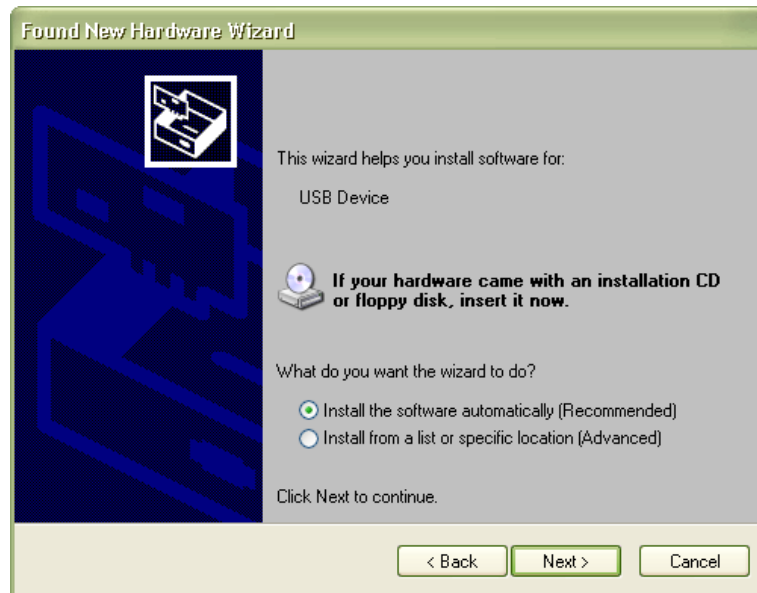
Found New Hardware Wizard

This wizard helps you install software for:

USB Device

If your hardware came with an installation CD or floppy disk, insert it now.

What do you want the wizard to do?

Install the software automatically (Recommended)

Install from a list or specific location (Advanced)

Click Next to continue.

< Back

Next >

Cancel